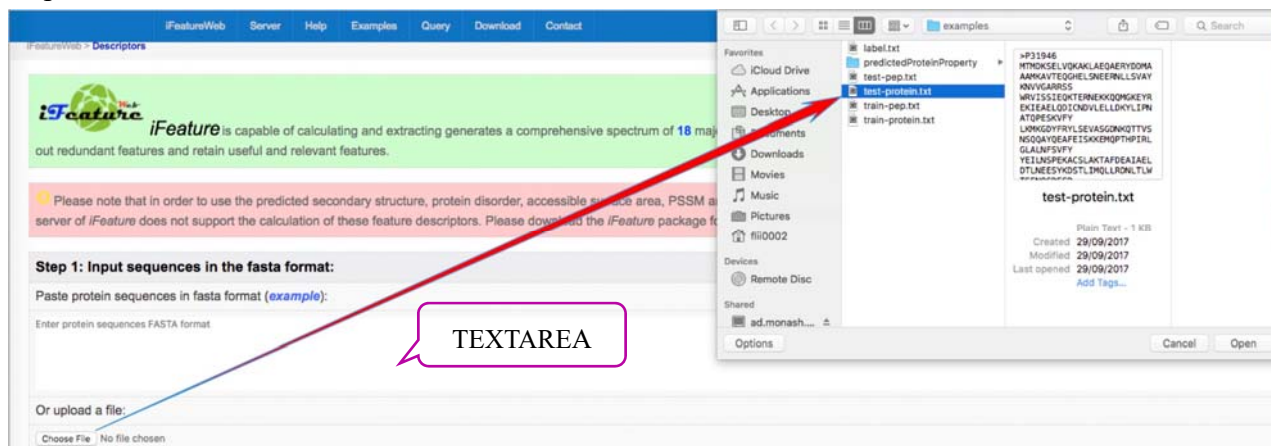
iFeatureWeb Server Help Examples Query Download Contact

iFeatureWeb > Descriptors

iFeature Web

iFeature is capable of calculating and extracting generates a comprehensive spectrum of 18 maj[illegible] out redundant features and retain useful and relevant features.

Please note that in order to use the predicted secondary structure, protein disorder, accessible su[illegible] area, PSSM a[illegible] server of iFeature does not support the calculation of these feature descriptors. Please downl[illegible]d the iFeature package f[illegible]

Step 1: Input sequences in the fasta format:

Paste protein sequences in fasta format (example):

Enter protein sequences FASTA format

TEXTAREA

Or upload a file:

Choose File No file chosen

examples

Search

Favorites

iCloud Drive

Applications

Desktop

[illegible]uments

Downloads

Movies

Music

Pictures

fili0002

Devices

Remote Disc

Shared

ad.monash....

label.txt

predictedProteinProperty

test-pep.txt

test-protein.txt

train-pep.txt

train-protein.txt

>P31946
MTMDKSELVQKAKLAEQAERYDDMA
AAMKAVTEQGHELSNEERNLLSVAY
KNVVGARRSS
WRVISSIEQKTERNEKKQQMGKEYR
EKIEAELQDICNDVLELLDKYLIPN
ATQPESKVFY
LKMKGDYFRYLSEVASGDNKQTTVS
NSQQAYQEAFEISKKEMQPTHPIRL
GLALNFSVFY
YEILNSPEKACSLAKTAFDEAIAEL
DTLNEESYKDSTLIMQLLRDNLTLW

test-protein.txt

Plain Text - 1 KB

Created 29/09/2017

Modified 29/09/2017

Last opened 29/09/2017

Add Tags...

Options

Cancel

Open